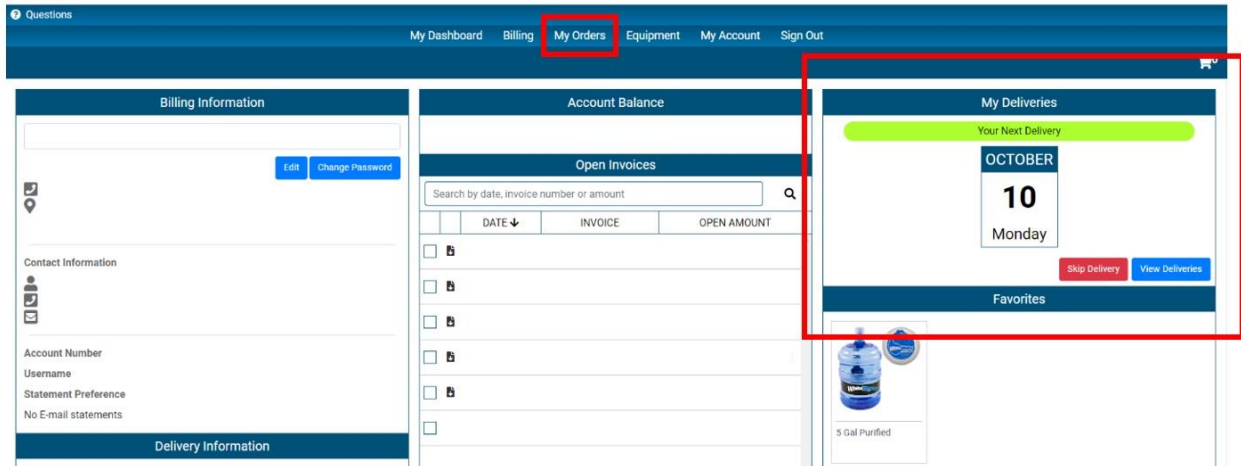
Questions

My Dashboard Billing My Orders Equipment My Account Sign Out

0

Billing Information

Edit Change Password

Contact Information

Account Number
Username
Statement Preference
No E-mail statements

Delivery Information

Account Balance

Open Invoices

Search by date, invoice number or amount

| | DATE | INVOICE | OPEN AMOUNT |
|---|---|---|---|
| | | | |
| | | | |
| | | | |
| | | | |
| | | | |
| | | | |

My Deliveries

Your Next Delivery

OCTOBER
10
Monday

Skip Delivery View Deliveries

Favorites

5 Gal Purified